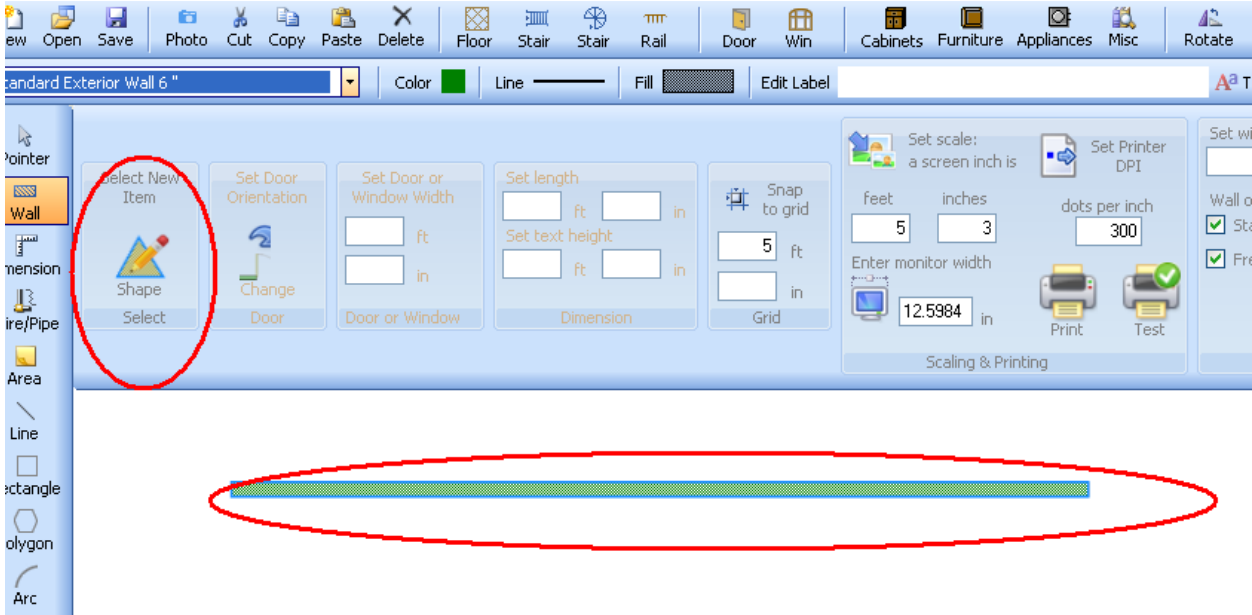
ew Open Save Photo Cut Copy Paste Delete Floor Stair Stair Rail Door Win Cabinets Furniture Appliances Misc Rotate

tandard Exterior Wall 6 " Color Line Fill Edit Label T

Pointer
Wall
mension
ire/Pipe
Area
Line
ectangle
olygon
Arc

Select New Item
Shape
Select

Set Door Orientation
Change
Door

Set Door or Window Width
ft
in
Door or Window

Set length
ft
in
Set text height
ft
in
Dimension

Snap to grid
5 ft
in
Grid

Set scale: a screen inch is
feet 5
inches 3
Set Printer DPI
dots per inch 300
Enter monitor width
12.5984 in
Print
Test
Scaling & Printing

Set wi
Wall o
Sta
Fre